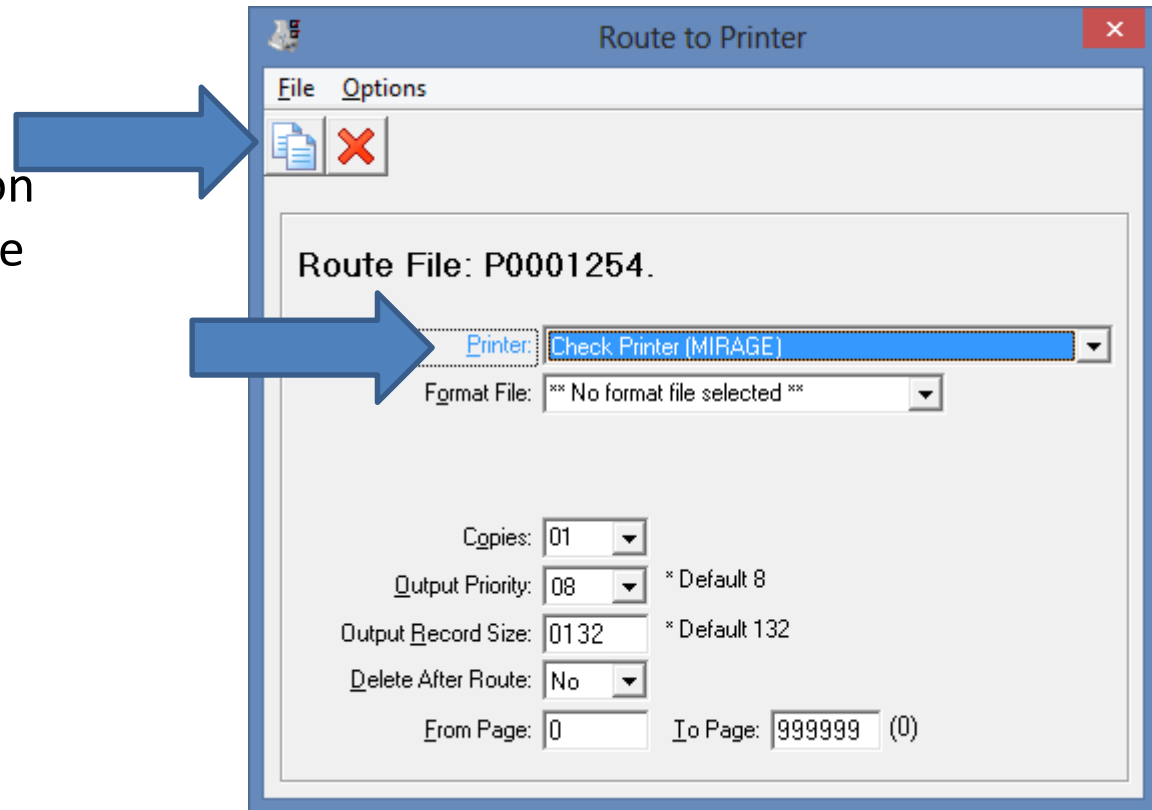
on
e

Route to Printer

File Options

Route File: P0001254.

Printer: Check Printer (MIRAGE)

Format File: ** No format file selected **

Copies: 01

Output Priority: 08 * Default 8

Output Record Size: 0132 * Default 132

Delete After Route: No

From Page: 0 To Page: 999999 (0)